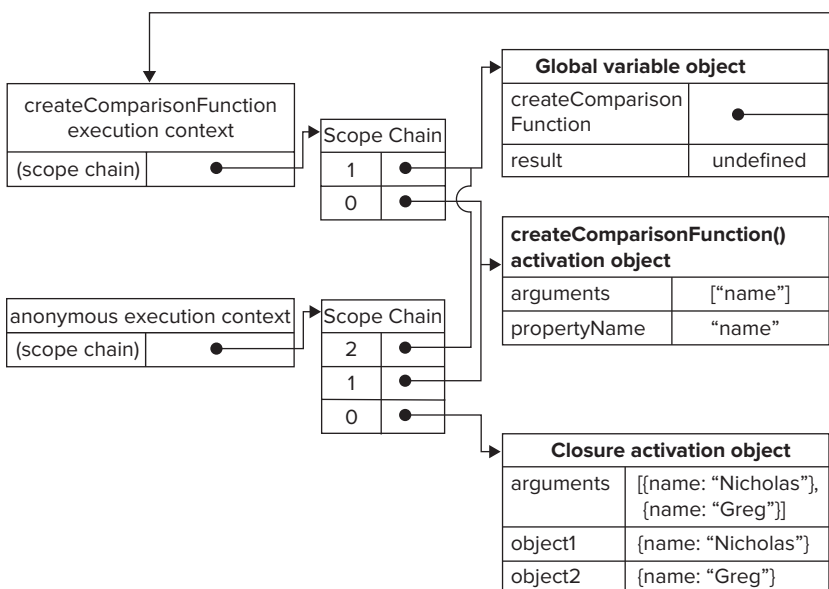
createComparisonFunction execution context

(scope chain)

Scope Chain

1

0

**Global variable object**

| createComparison Function | |
|---|---|
| result | undefined |

**createComparisonFunction() activation object**

| arguments | ["name"] |
|---|---|
| propertyName | "name" |

anonymous execution context

(scope chain)

Scope Chain

2

1

0

**Closure activation object**

| arguments | [{name: "Nicholas"}, {name: "Greg"}] |
|---|---|
| object1 | {name: "Nicholas"} |
| object2 | {name: "Greg"} |